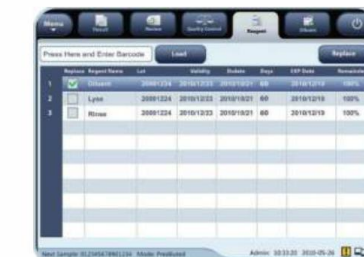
Menu

Result

Review

Quality Control

Reagent

Others

Press Here and Enter Barcode

Load

Replace

| | Replace | Reagent Name | Lot | Validity | Outdate | Days | EXP Date | Remainder |
|---|---|---|---|---|---|---|---|---|
| 1 | ✓ | Diluent | 20081224 | 2010/12/22 | 2010/10/21 | 60 | 2010/12/19 | 100% |
| 2 | | Lyse | 20081224 | 2010/12/22 | 2010/10/21 | 60 | 2010/12/19 | 100% |
| 3 | | Rinse | 20081224 | 2010/12/22 | 2010/10/21 | 60 | 2010/12/19 | 100% |

Next Sample: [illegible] Mode: Predilluted

Admin 10:33:20 2010-05-26